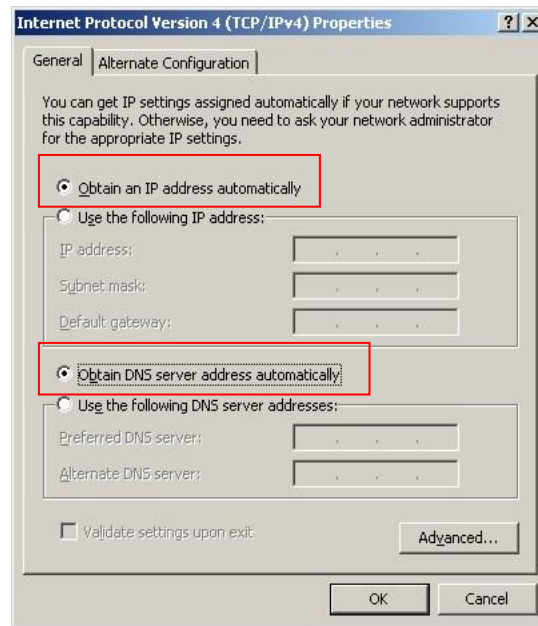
Internet Protocol Version 4 (TCP/IPv4) Properties

?

X

General

Alternate Configuration

You can get IP settings assigned automatically if your network supports this capability. Otherwise, you need to ask your network administrator for the appropriate IP settings.

Obtain an IP address automatically

Use the following IP address:

IP address:

Subnet mask:

Default gateway:

Obtain DNS server address automatically

Use the following DNS server addresses:

Preferred DNS server:

Alternate DNS server:

Validate settings upon exit

Advanced...

OK

Cancel